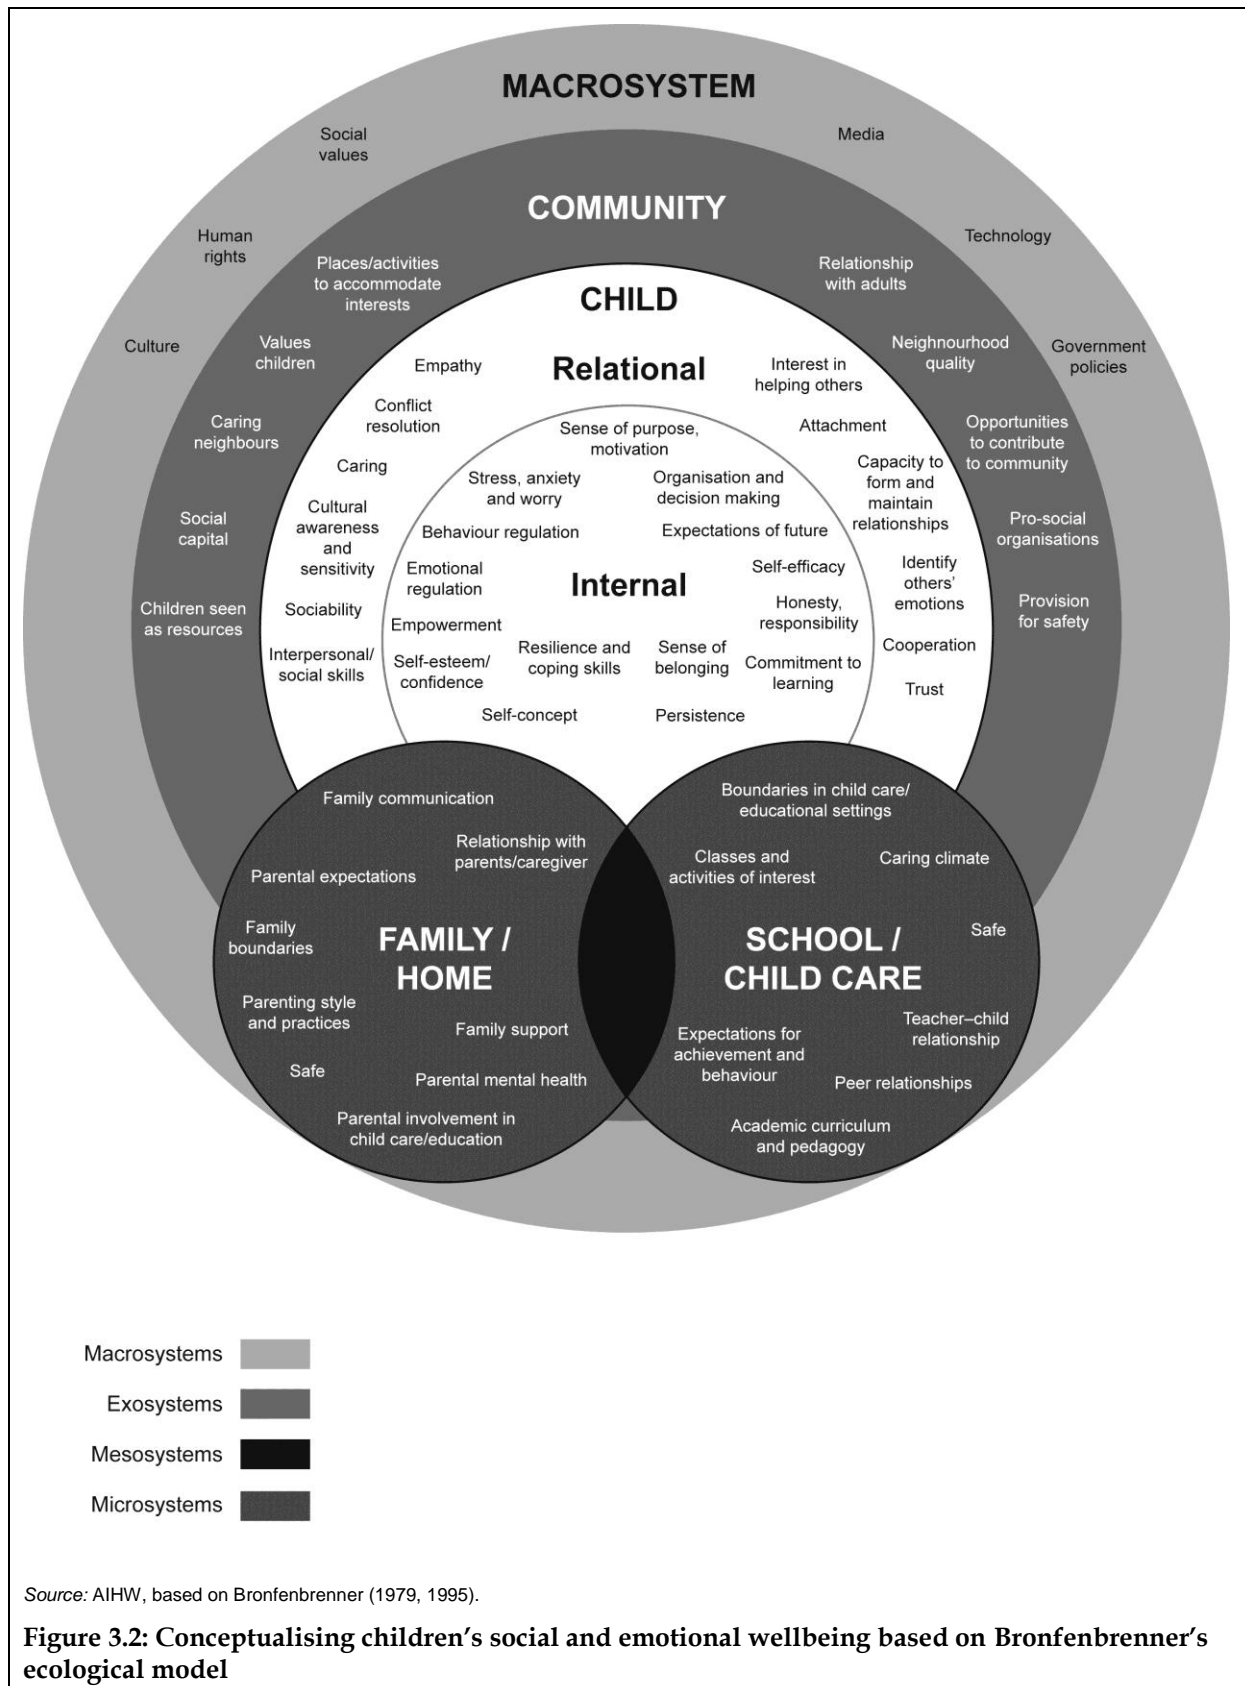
MACROSYSTEM

Social values

Media

Human rights

Technology

Culture

Government policies

COMMUNITY

Places/activities to accommodate interests

Relationship with adults

Values children

Neighnourhood quality

Caring neighbours

Opportunities to contribute to community

Social capital

Pro-social organisations

Children seen as resources

Provision for safety

CHILD

Relational

Empathy

Interest in helping others

Conflict resolution

Attachment

Caring

Capacity to form and maintain relationships

Cultural awareness and sensitivity

Identify others' emotions

Sociability

Cooperation

Interpersonal/ social skills

Trust

Internal

Sense of purpose, motivation

Stress, anxiety and worry

Organisation and decision making

Behaviour regulation

Expectations of future

Emotional regulation

Self-efficacy

Honesty, responsibility

Empowerment

Self-esteem/ confidence

Resilience and coping skills

Sense of belonging

Commitment to learning

Self-concept

Persistence

FAMILY / HOME

Family communication

Relationship with parents/caregiver

Parental expectations

Family boundaries

Parenting style and practices

Family support

Safe

Parental mental health

Parental involvement in child care/education

SCHOOL / CHILD CARE

Boundaries in child care/ educational settings

Classes and activities of interest

Caring climate

Safe

Teacher–child relationship

Expectations for achievement and behaviour

Peer relationships

Academic curriculum and pedagogy

Macrosystems

Exosystems

Mesosystems

Microsystems

Source: AIHW, based on Bronfenbrenner (1979, 1995).

Figure 3.2: Conceptualising children's social and emotional wellbeing based on Bronfenbrenner's ecological model